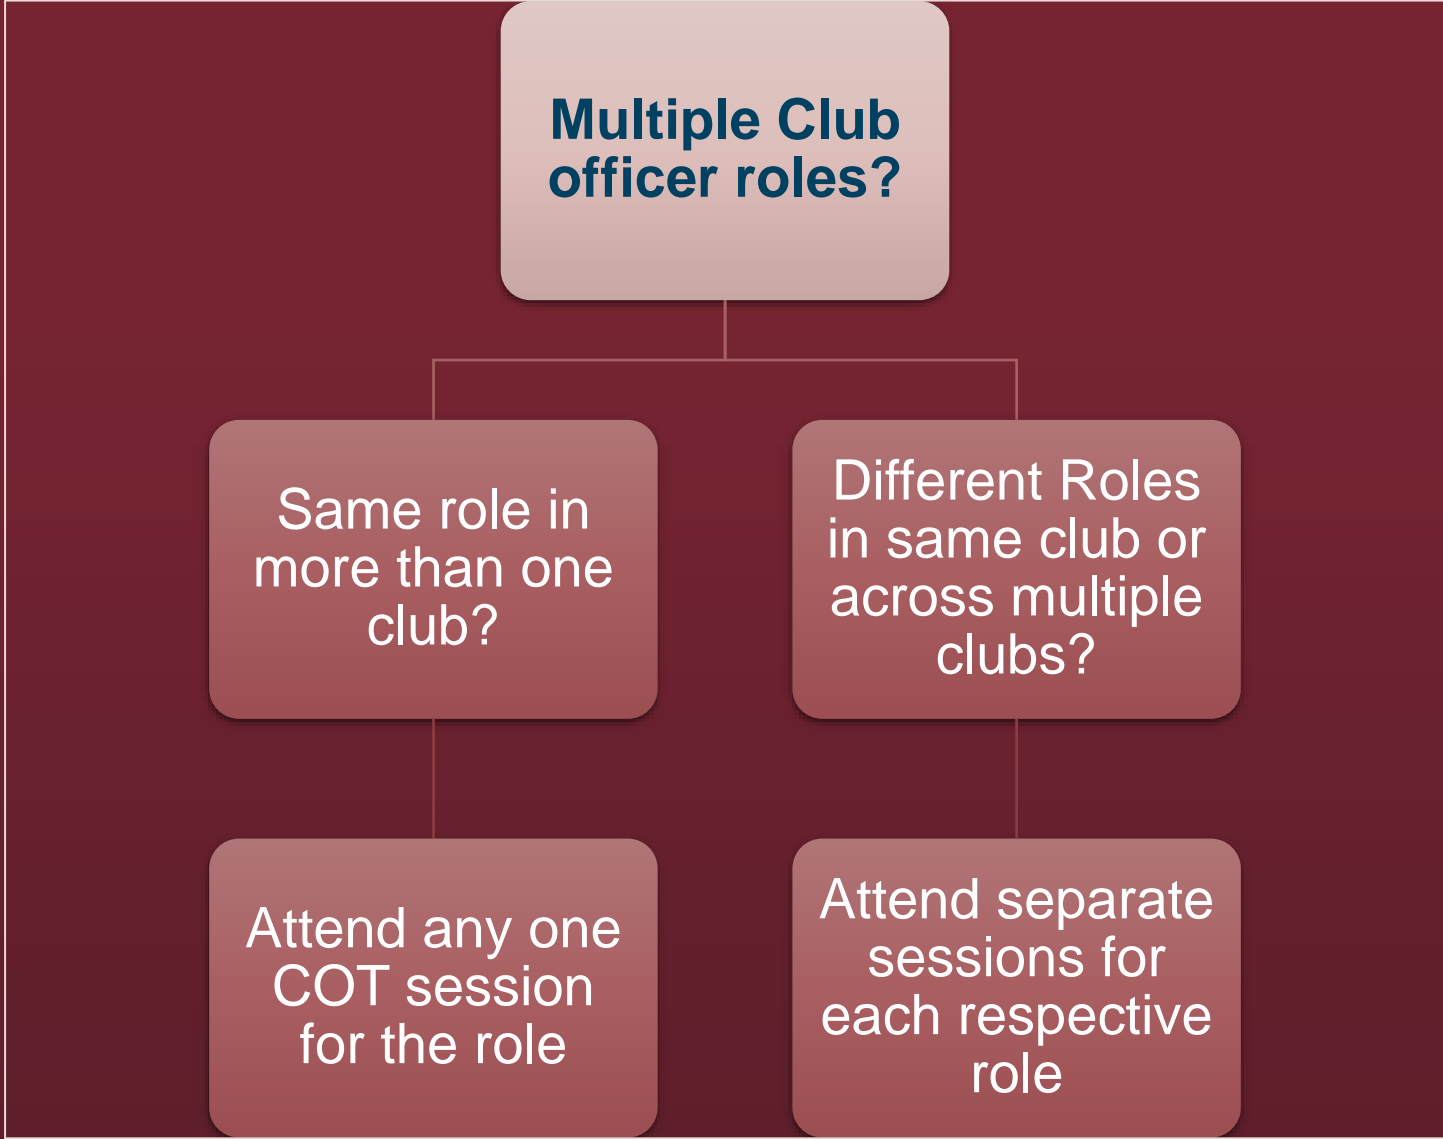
Multiple Club officer roles?

Same role in more than one club?

Different Roles in same club or across multiple clubs?

Attend any one COT session for the role

Attend separate sessions for each respective role